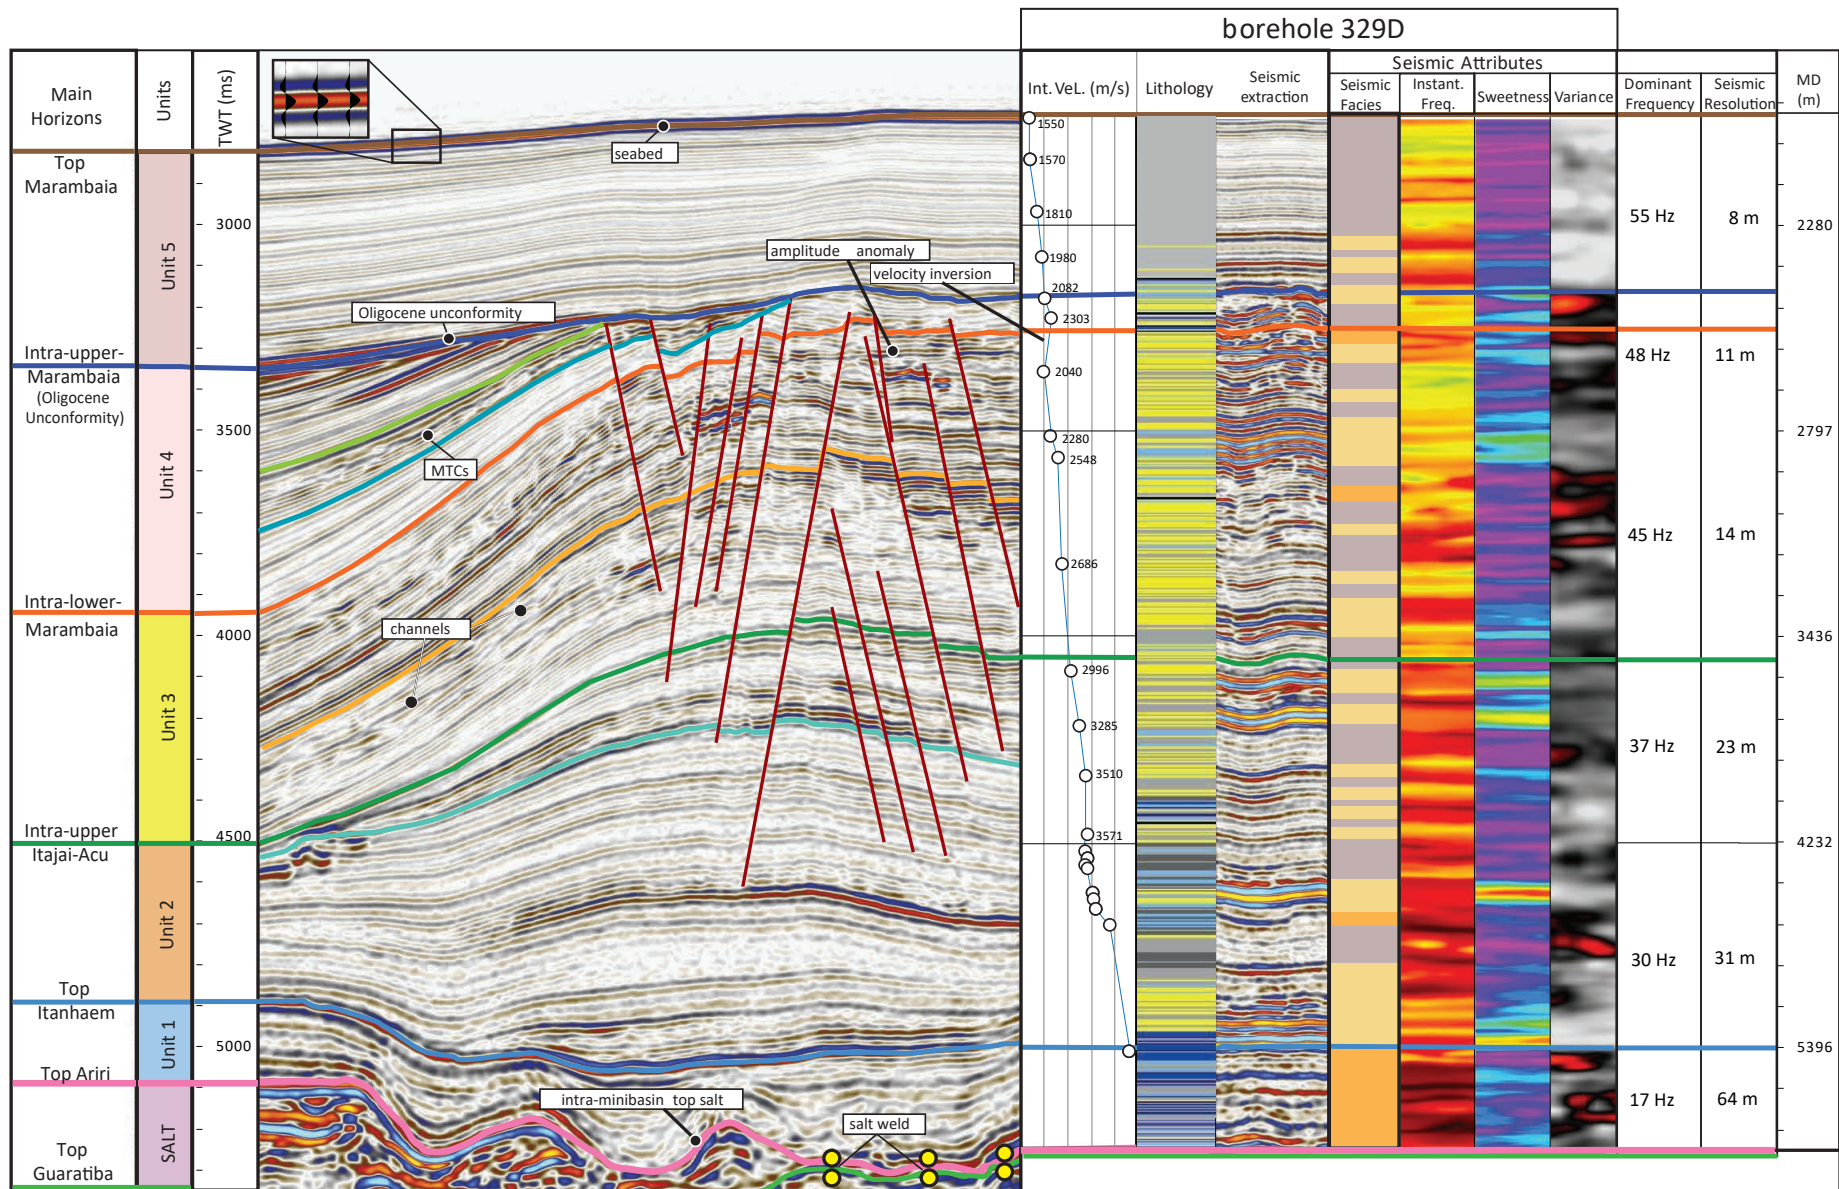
borehole 329D

| Main Horizons | Units | TWT (ms) |
|---|---|---|
| Top Marambaia | Unit 5 | 3000 |
| Intra-upper-Marambaia (Oligocene Unconformity) | Unit 4 | 3500 |
| Intra-lower-Marambaia | Unit 3 | 4000 |
| Intra-upper Itajai-Acu | Unit 2 | 4500 |
| Top Itanhaem | Unit 1 | 5000 |
| Top Ariri | SALT | |
| Top Guaratiba | | |

seabed

amplitude anomaly

velocity inversion

Oligocene unconformity

MTCs

channels

intra-minibasin top salt

salt weld

Int. VeL. (m/s)

Lithology

Seismic extraction

Seismic Attributes

Seismic Facies

Instant. Freq.

Sweetness

Variance

Dominant Frequency

Seismic Resolution

MD (m)

1550
1570
1810
1980
2082
2303
2040
2280
2548
2686
2996
3285
3510
3571

| Dominant Frequency | Seismic Resolution | MD (m) |
|---|---|---|
| 55 Hz | 8 m | 2280 |
| 48 Hz | 11 m | 2797 |
| 45 Hz | 14 m | 3436 |
| 37 Hz | 23 m | 4232 |
| 30 Hz | 31 m | 5396 |
| 17 Hz | 64 m | |